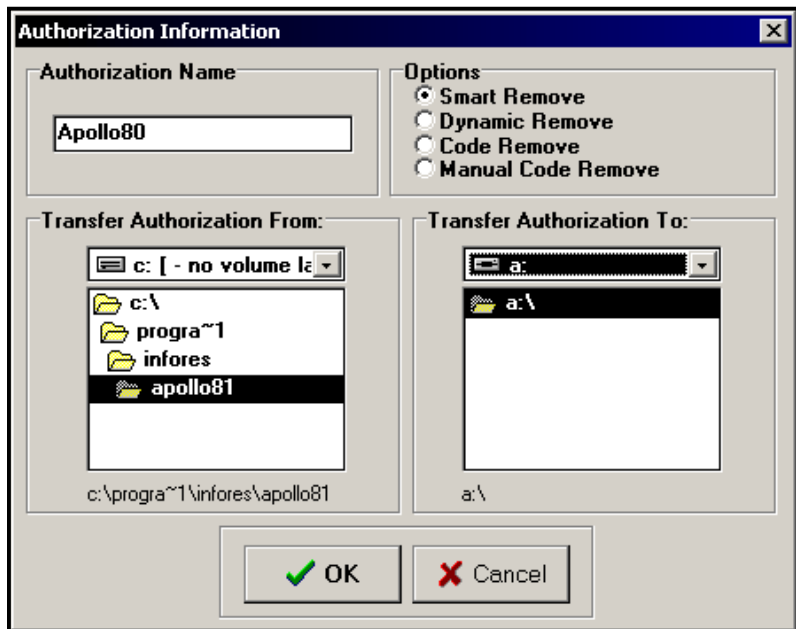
Authorization Information

Authorization Name

Apollo80

Options
Smart Remove
Dynamic Remove
Code Remove
Manual Code Remove

Transfer Authorization From:

c: [ - no volume la

c:\
progra~1
infores
apollo81

c:\progra~1\infores\apollo81

Transfer Authorization To:

a:

a:\

a:\

OK

Cancel